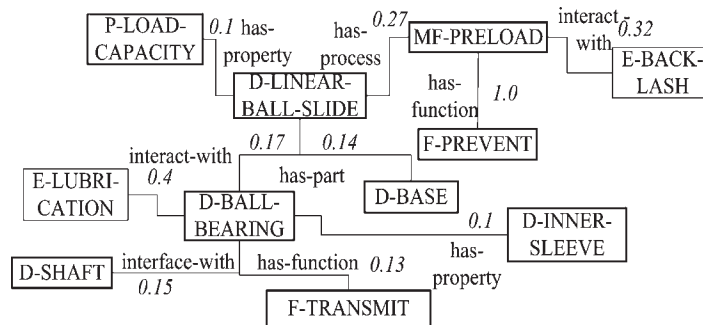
P-LOAD-CAPACITY
0.1 has-property
0.27 has-process
MF-PRELOAD
interact-with
0.32
E-BACK-LASH
D-LINEAR-BALL-SLIDE
has-function
1.0
F-PREVENT
interact-with
0.17
0.14
has-part
0.4
E-LUBRI-CATION
D-BALL-BEARING
D-BASE
0.1
D-INNER-SLEEVE
has-property
D-SHAFT
interface-with
0.15
has-function
0.13
F-TRANSMIT